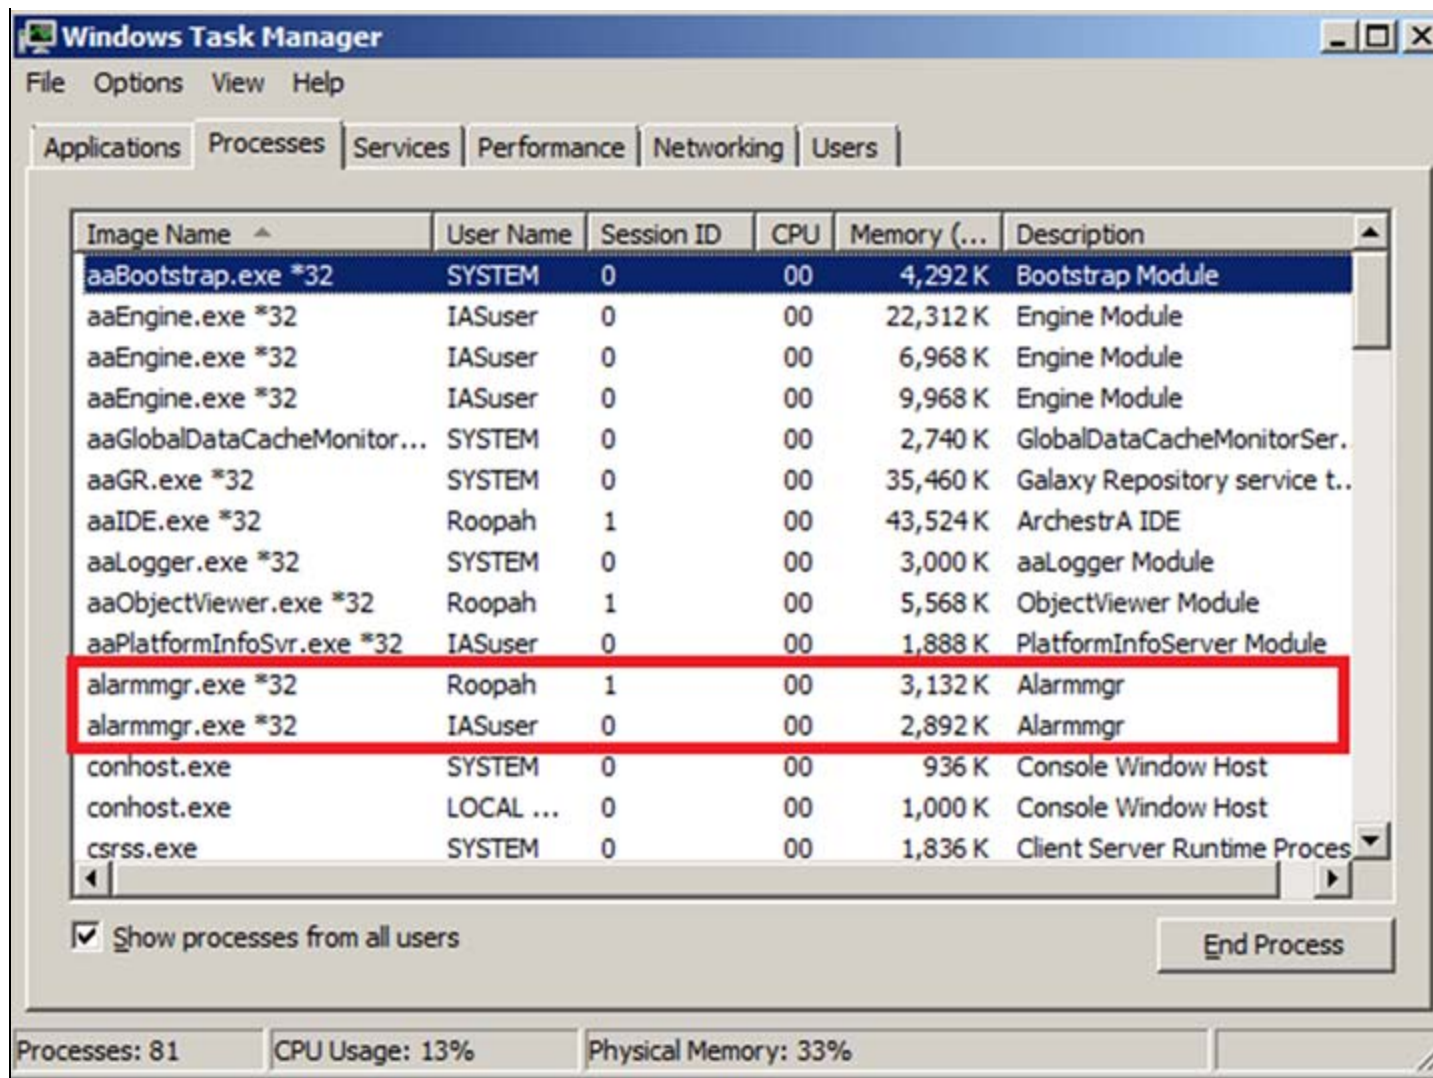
Windows Task Manager

File Options View Help

Applications Processes Services Performance Networking Users

| Image Name | User Name | Session ID | CPU | Memory (... | Description |
|---|---|---|---|---|---|
| aaBootstrap.exe *32 | SYSTEM | 0 | 00 | 4,292 K | Bootstrap Module |
| aaEngine.exe *32 | IASuser | 0 | 00 | 22,312 K | Engine Module |
| aaEngine.exe *32 | IASuser | 0 | 00 | 6,968 K | Engine Module |
| aaEngine.exe *32 | IASuser | 0 | 00 | 9,968 K | Engine Module |
| aaGlobalDataCacheMonitor... | SYSTEM | 0 | 00 | 2,740 K | GlobalDataCacheMonitorSer. |
| aaGR.exe *32 | SYSTEM | 0 | 00 | 35,460 K | Galaxy Repository service t.. |
| aaIDE.exe *32 | Roopah | 1 | 00 | 43,524 K | ArchestrA IDE |
| aaLogger.exe *32 | SYSTEM | 0 | 00 | 3,000 K | aaLogger Module |
| aaObjectViewer.exe *32 | Roopah | 1 | 00 | 5,568 K | ObjectViewer Module |
| aaPlatformInfoSvr.exe *32 | IASuser | 0 | 00 | 1,888 K | PlatformInfoServer Module |
| alarmmgr.exe *32 | Roopah | 1 | 00 | 3,132 K | Alarmmgr |
| alarmmgr.exe *32 | IASuser | 0 | 00 | 2,892 K | Alarmmgr |
| conhost.exe | SYSTEM | 0 | 00 | 936 K | Console Window Host |
| conhost.exe | LOCAL ... | 0 | 00 | 1,000 K | Console Window Host |
| csrss.exe | SYSTEM | 0 | 00 | 1,836 K | Client Server Runtime Proces |

Show processes from all users

End Process

Processes: 81 CPU Usage: 13% Physical Memory: 33%